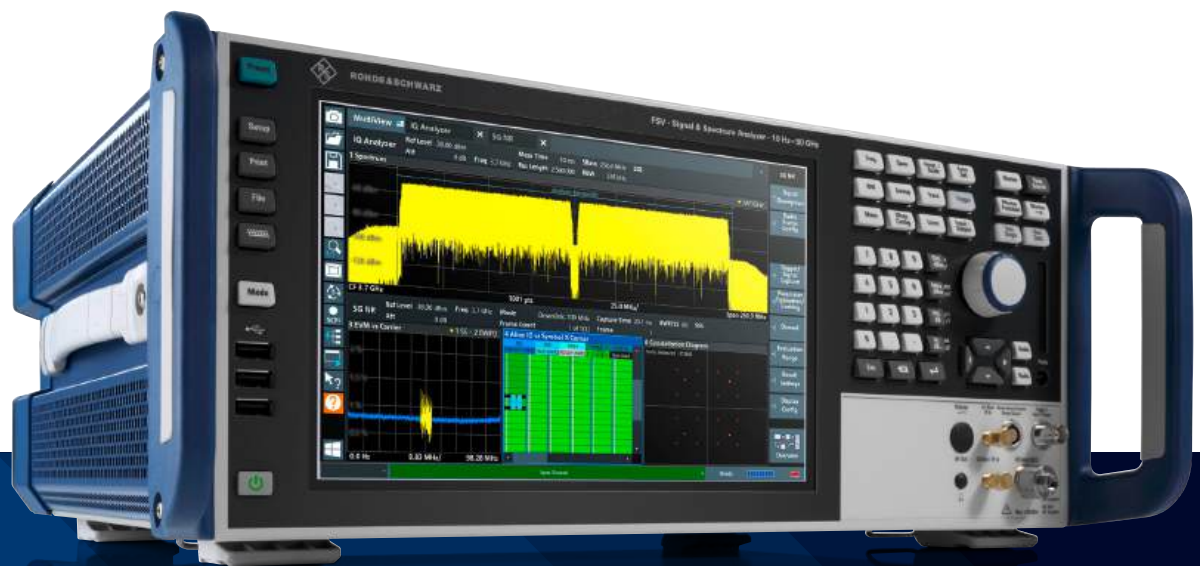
Preset
Setup
Print
File
Mode
ROHDE&SCHWARZ
FSV · Signal & Spectrum Analyzer · 10 Hz – 50 GHz
MultiView
IQ Analyzer
5G NR
IQ Analyzer
Ref Level 30.00 dBm
Att
Freq
Meas Time
Rec Length
SRate
RBW
1 Spectrum
CF 3.7 GHz
1001 pts
25.0 MHz/
Span 250.0 MHz
5G NR
Ref Level 30.00 dBm
Att
Freq
Mode
Channel BW
Capture Time
Frame Count
Frame
1 EVM vs Carrier
4 Allocation ID vs Symbol X Carrier
6 Constellation Diagram
0.0 Hz
9.83 MHz/
98.28 MHz
Overview
Display Config
Result Settings
Evaluation Range
Demod
Frequency Amplitude Config
Signal Description
Radio Config
Overview
Esc